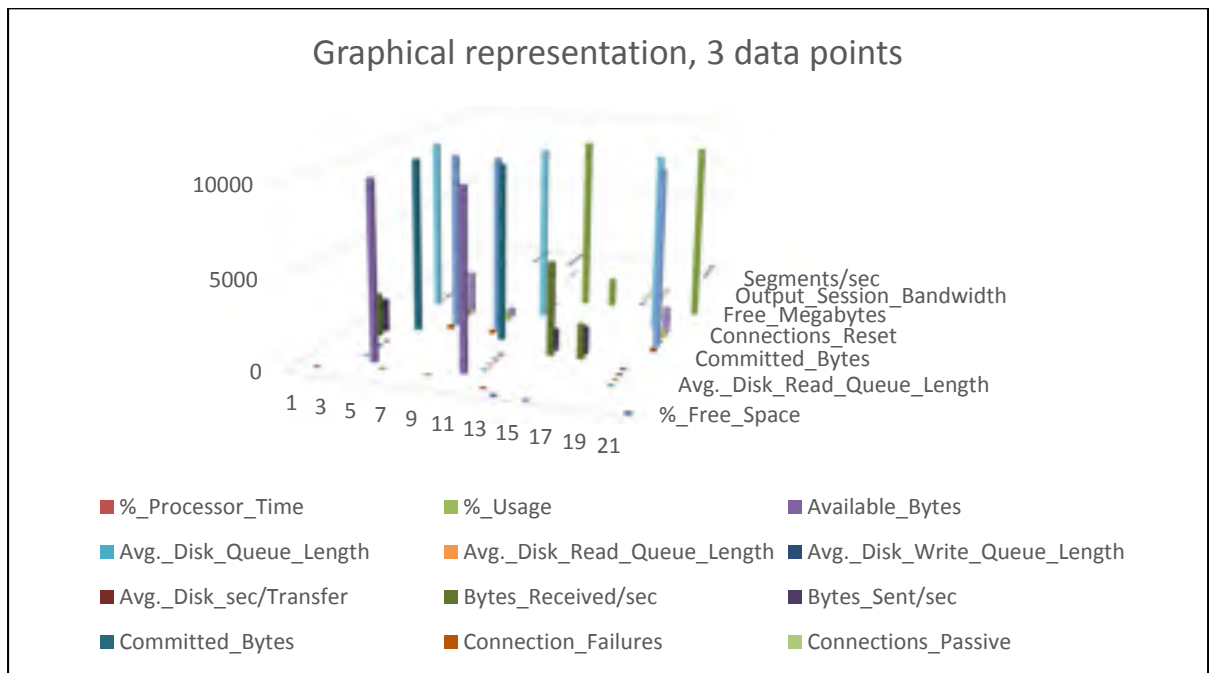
Graphical representation, 3 data points

10000
5000
0

1 3 5 7 9 11 13 15 17 19 21

Segments/sec
Output_Session_Bandwidth
Free_Megabytes
Connections_Reset
Committed_Bytes
Avg._Disk_Read_Queue_Length
%_Free_Space

%_Processor_Time
%_Usage
Available_Bytes
Avg._Disk_Queue_Length
Avg._Disk_Read_Queue_Length
Avg._Disk_Write_Queue_Length
Avg._Disk_sec/Transfer
Bytes_Received/sec
Bytes_Sent/sec
Committed_Bytes
Connection_Failures
Connections_Passive